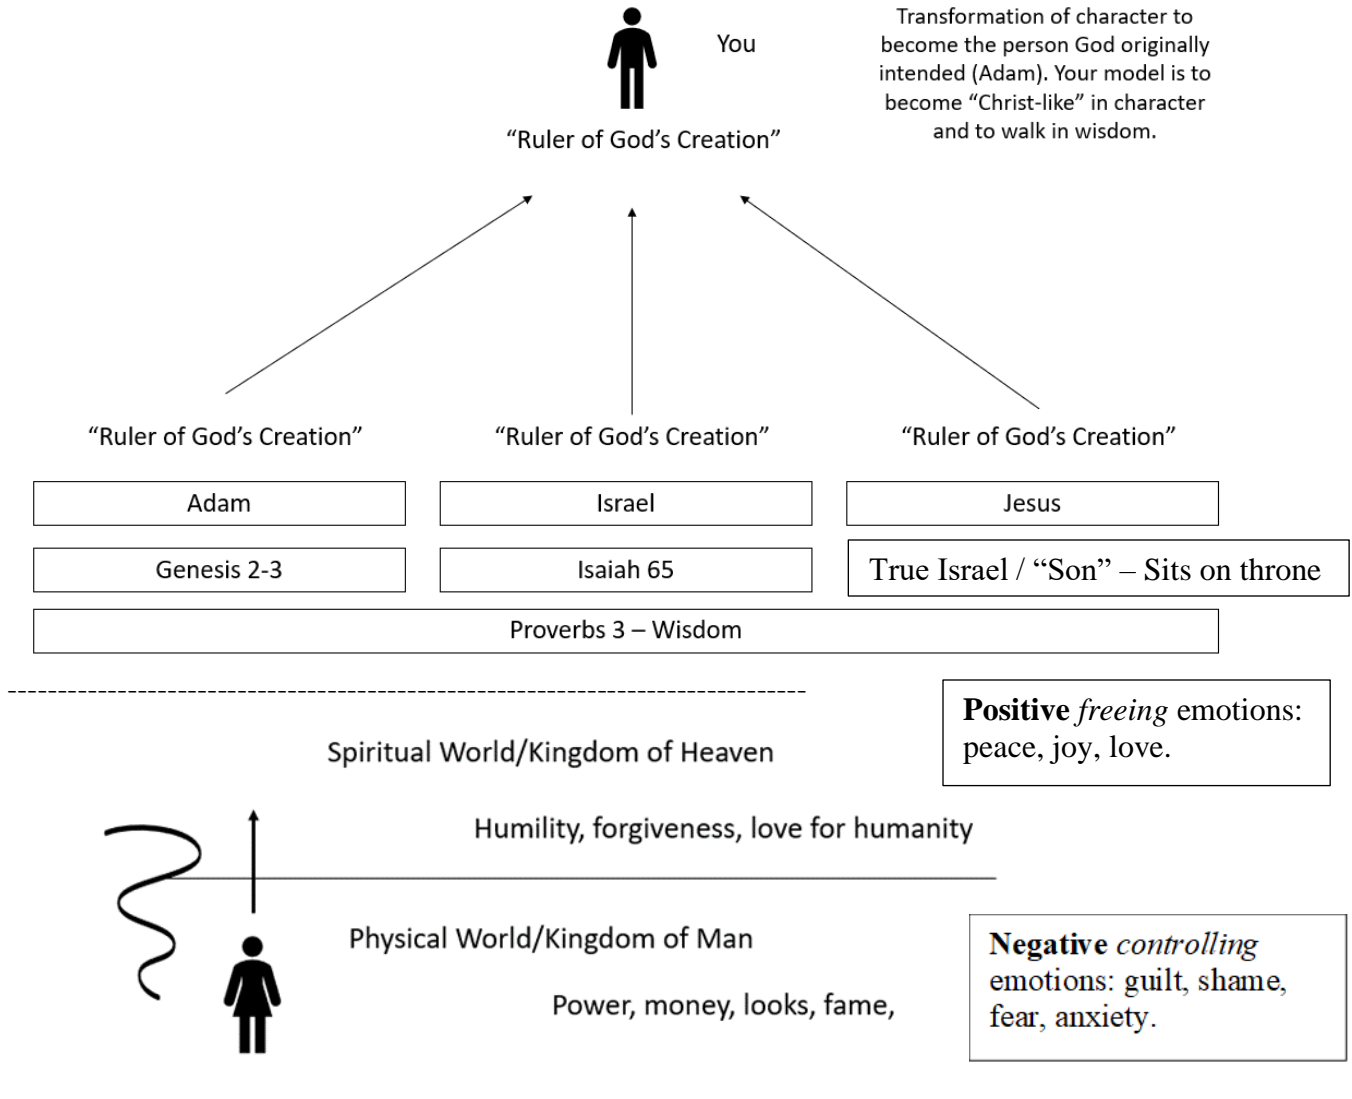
You

"Ruler of God's Creation"

Transformation of character to become the person God originally intended (Adam). Your model is to become "Christ-like" in character and to walk in wisdom.

"Ruler of God's Creation"

"Ruler of God's Creation"

"Ruler of God's Creation"

Adam

Israel

Jesus

Genesis 2-3

Isaiah 65

True Israel / "Son" – Sits on throne

Proverbs 3 – Wisdom

Positive *freeing* emotions: peace, joy, love.

Spiritual World/Kingdom of Heaven

Humility, forgiveness, love for humanity

Physical World/Kingdom of Man

Power, money, looks, fame,

Negative *controlling* emotions: guilt, shame, fear, anxiety.